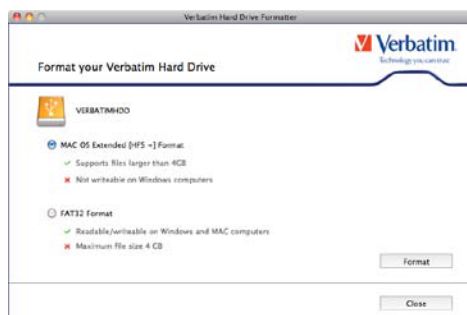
Verbatim Hard Drive Formatter

Format your Verbatim Hard Drive

Verbatim
Technology you can trust

VERBATIMHDD

MAC OS Extended [HFS +] Format

Supports files larger than 4GB

Not writeable on Windows computers

FAT32 Format

Readable/writeable on Windows and MAC computers

Maximum file size 4 GB

Format

Close